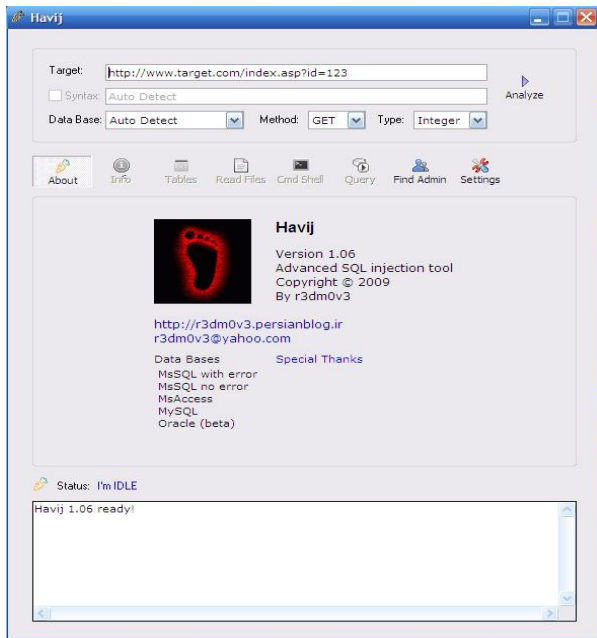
Havij

Target: http://www.target.com/index.asp?id=123

Analyze

Syntax: Auto Detect

Data Base: Auto Detect Method: GET Type: Integer

About Info Tables Read Files Cmd Shell Query Find Admin Settings

Havij

Version 1.06
Advanced SQL injection tool
Copyright © 2009
By r3dm0v3

http://r3dm0v3.persianblog.ir
r3dm0v3@yahoo.com

Data Bases
MsSQL with error
MsSQL no error
MsAccess
MySQL
Oracle (beta)

Special Thanks

Status: I'm IDLE

Havij 1.06 ready!